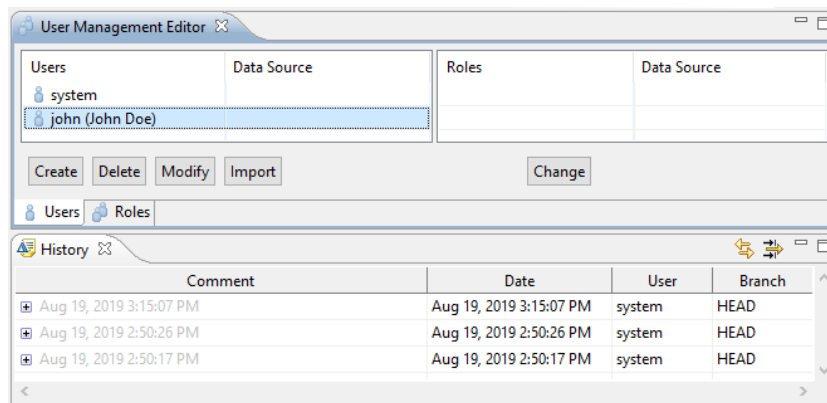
User Management Editor ☒

| Users | Data Source |
|---|---|
| system | |
| john (John Doe) | |

| Roles | Data Source |
|---|---|

Create Delete Modify Import

Change

Users Roles

History ☒

| Comment | Date | User | Branch |
|---|---|---|---|
| Aug 19, 2019 3:15:07 PM | Aug 19, 2019 3:15:07 PM | system | HEAD |
| Aug 19, 2019 2:50:26 PM | Aug 19, 2019 2:50:26 PM | system | HEAD |
| Aug 19, 2019 2:50:17 PM | Aug 19, 2019 2:50:17 PM | system | HEAD |